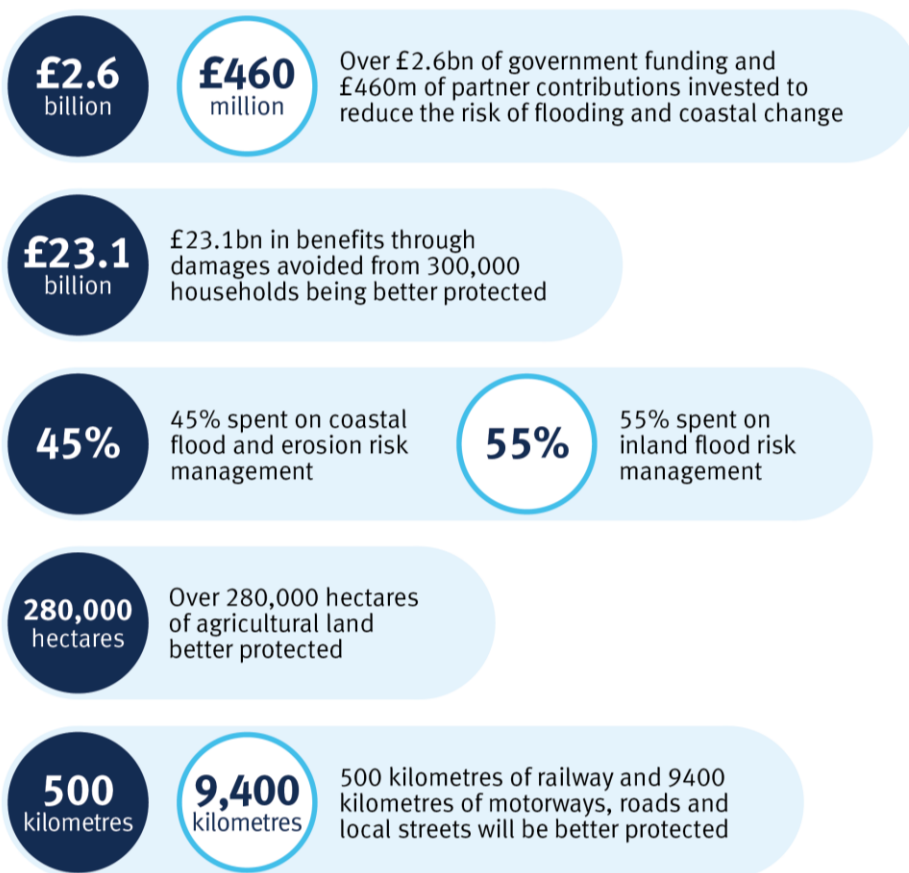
£2.6 billion

£460 million

Over £2.6bn of government funding and £460m of partner contributions invested to reduce the risk of flooding and coastal change

£23.1 billion

£23.1bn in benefits through damages avoided from 300,000 households being better protected

45%

45% spent on coastal flood and erosion risk management

55%

55% spent on inland flood risk management

280,000 hectares

Over 280,000 hectares of agricultural land better protected

500 kilometres

9,400 kilometres

500 kilometres of railway and 9400 kilometres of motorways, roads and local streets will be better protected